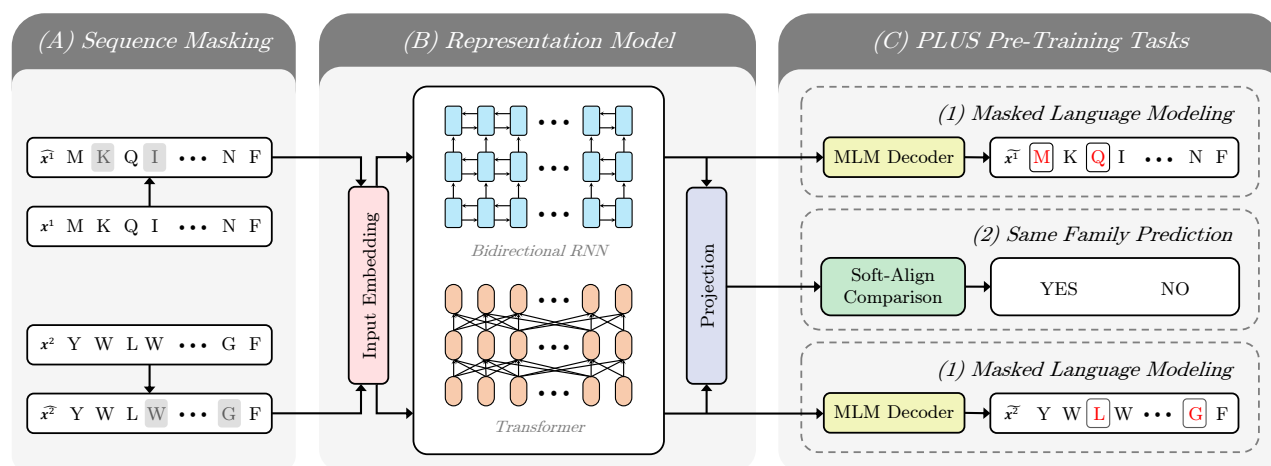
(A) Sequence Masking

$\widetilde{x^1}$ M K Q I ••• N F

$x^1$ M K Q I ••• N F

$x^2$ Y W L W ••• G F

$\widetilde{x^2}$ Y W L W ••• G F

(B) Representation Model

Input Embedding

Bidirectional RNN

Transformer

Projection

(C) PLUS Pre-Training Tasks

(1) Masked Language Modeling

MLM Decoder

$\widetilde{x^1}$ M K Q I ••• N F

(2) Same Family Prediction

Soft-Align Comparison

YES NO

(1) Masked Language Modeling

MLM Decoder

$\widetilde{x^2}$ Y W L W ••• G F